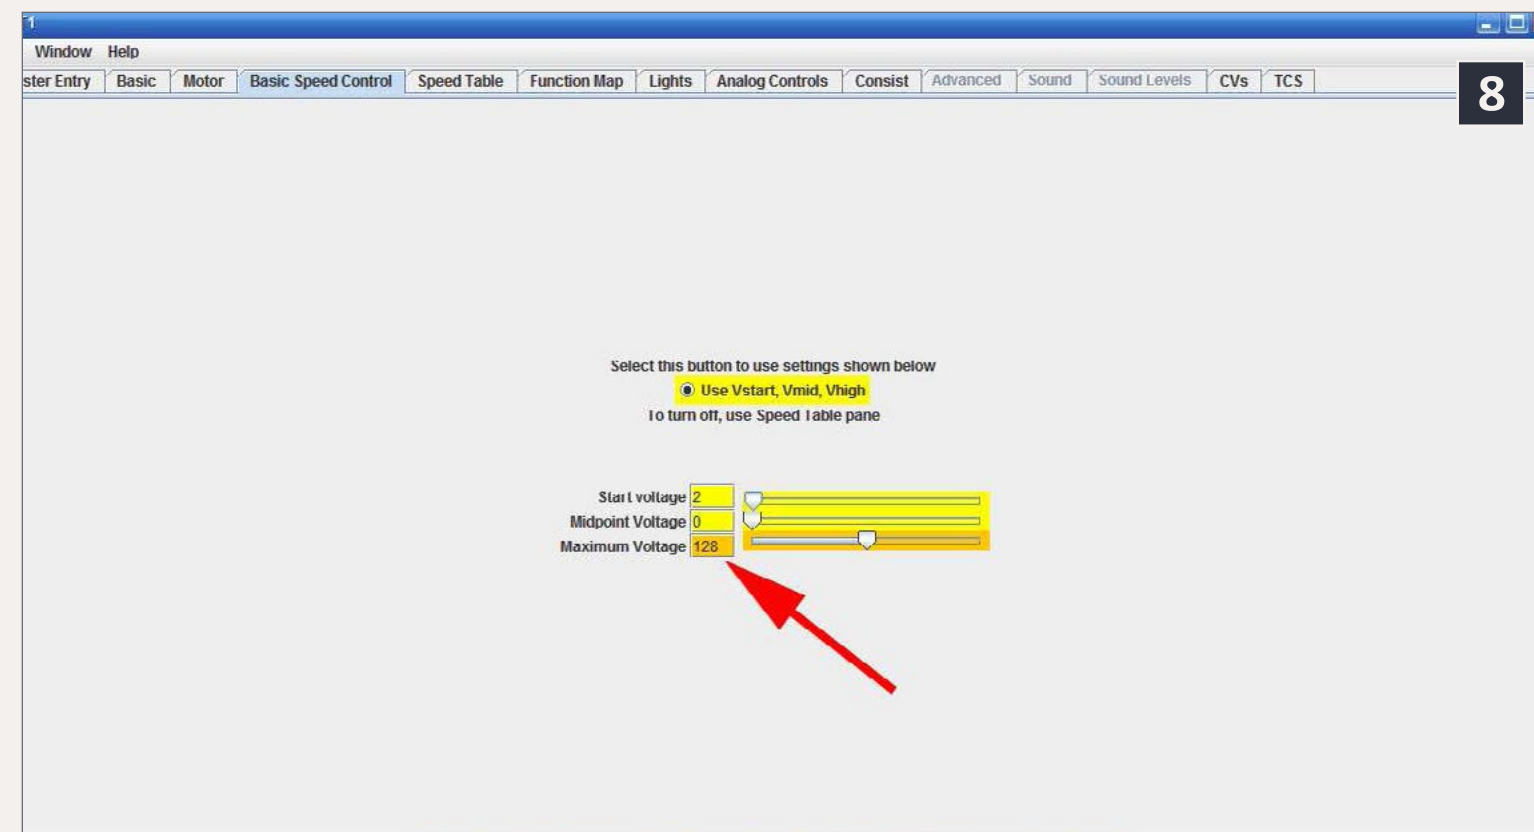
1

Window Help

ster Entry | Basic | Motor | Basic Speed Control | Speed Table | Function Map | Lights | Analog Controls | Consist | Advanced | Sound | Sound Levels | CVs | TCS

8

Select this button to use settings shown below

Use Vstart, Vmid, Vhigh

To turn off, use Speed Table pane

Start voltage 2

Midpoint Voltage 0

Maximum Voltage 128